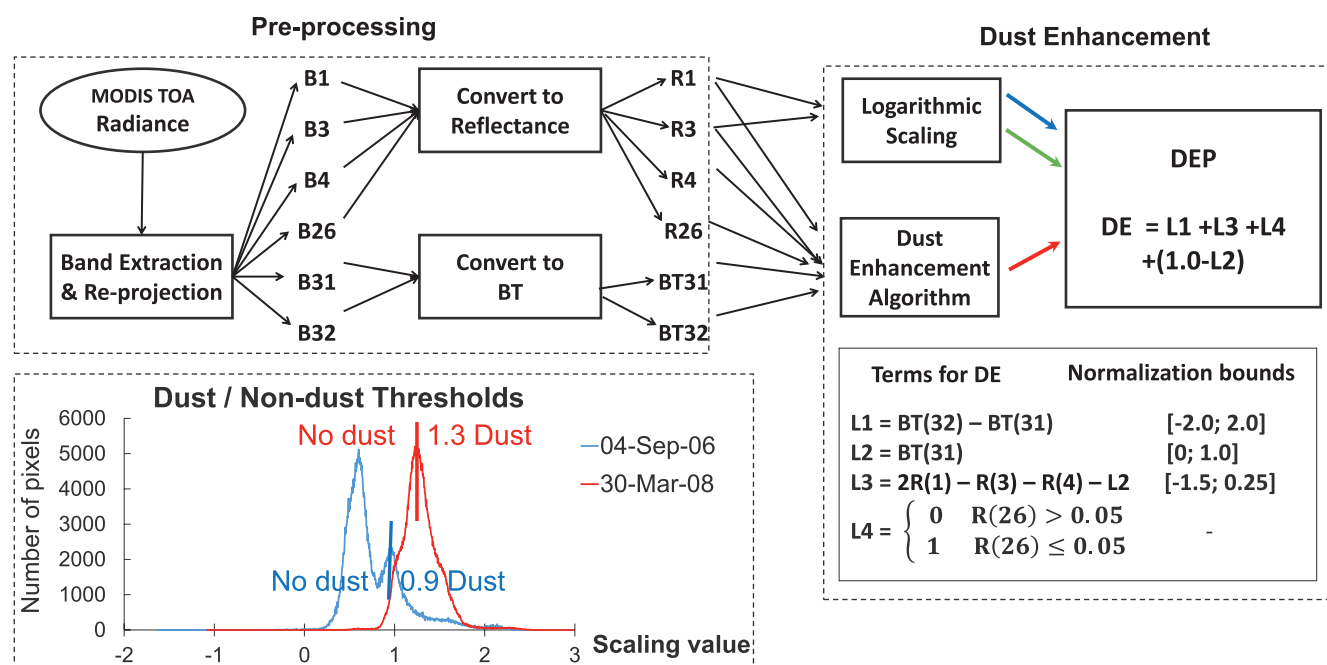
Pre-processing

MODIS TOA Radiance

Band Extraction & Re-projection

B1
B3
B4
B26
B31
B32

Convert to Reflectance

Convert to BT

R1
R3
R4
R26
BT31
BT32

Dust Enhancement

Logarithmic Scaling

Dust Enhancement Algorithm

DEP

DE = L1 +L3 +L4 +(1.0-L2)

| Terms for DE | Normalization bounds |
|---|---|
| L1 = BT(32) – BT(31) | [-2.0; 2.0] |
| L2 = BT(31) | [0; 1.0] |
| L3 = 2R(1) – R(3) – R(4) – L2 | [-1.5; 0.25] |
| L4 = $\begin{cases} 0 & R(26) > 0.05 \\ 1 & R(26) \leq 0.05 \end{cases}$ | - |

Dust / Non-dust Thresholds

6000
5000
4000
3000
2000
1000
0

Number of pixels

No dust
1.3 Dust
No dust
0.9 Dust

04-Sep-06
30-Mar-08

-2
-1
0
1
2
3

Scaling value